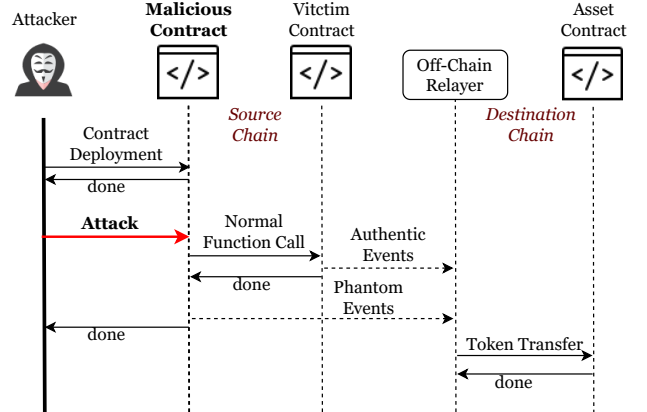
Attacker

Malicious Contract

Vitctim Contract

Asset Contract

Off-Chain Relayer

Source Chain

Destination Chain

Contract Deployment

done

Attack

Normal Function Call

Authentic Events

done

Phantom Events

done

Token Transfer

done